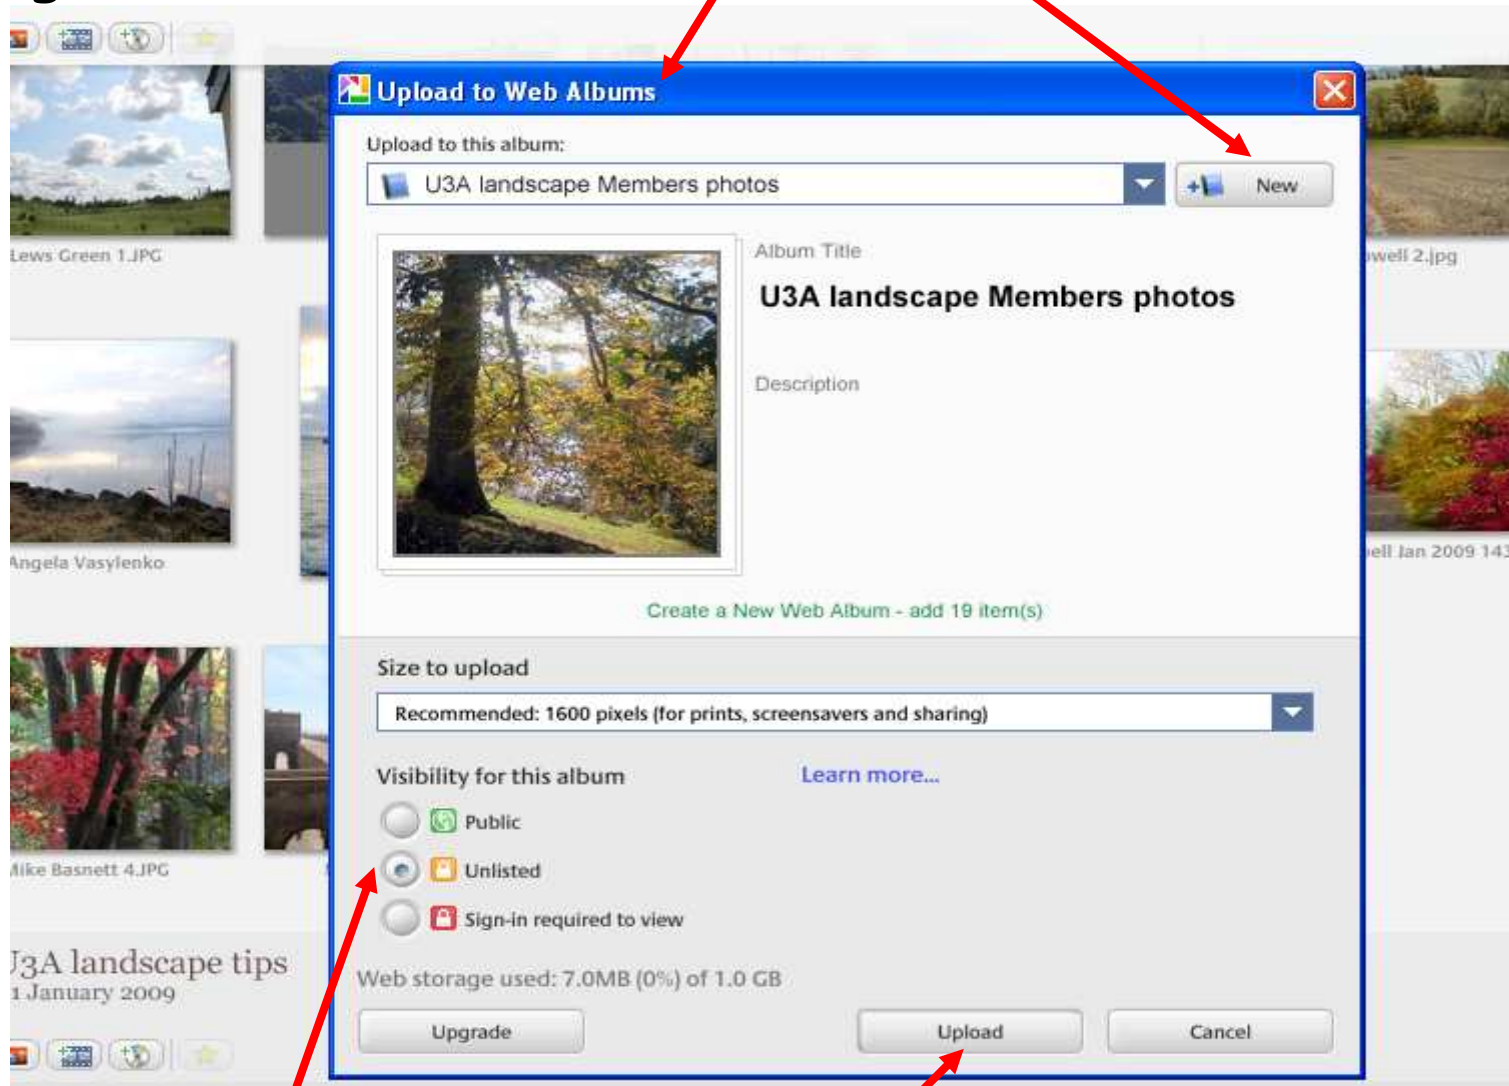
Upload to Web Albums

Upload to this album:

U3A landscape Members photos

New

Album Title

U3A landscape Members photos

Description

Create a New Web Album - add 19 item(s)

Size to upload

Recommended: 1600 pixels (for prints, screensavers and sharing)

Visibility for this album

Learn more...

Public

Unlisted

Sign-in required to view

Web storage used: 7.0MB (0%) of 1.0 GB

Upgrade

Upload

Cancel

Lews Green 1.JPG

Angela Vasylenko

Mike Basnett 4.JPG

U3A landscape tips
1 January 2009

well 2.jpg

ell Jan 2009 143